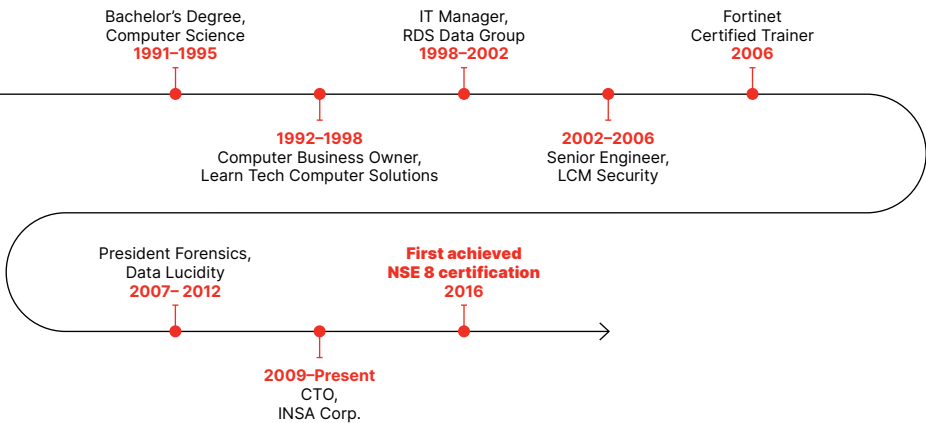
Bachelor's Degree,
Computer Science
1991–1995

1992–1998
Computer Business Owner,
Learn Tech Computer Solutions

IT Manager,
RDS Data Group
1998–2002

2002–2006
Senior Engineer,
LCM Security

Fortinet
Certified Trainer
2006

President Forensics,
Data Lucidity
2007– 2012

2009–Present
CTO,
INSA Corp.

First achieved
NSE 8 certification
2016